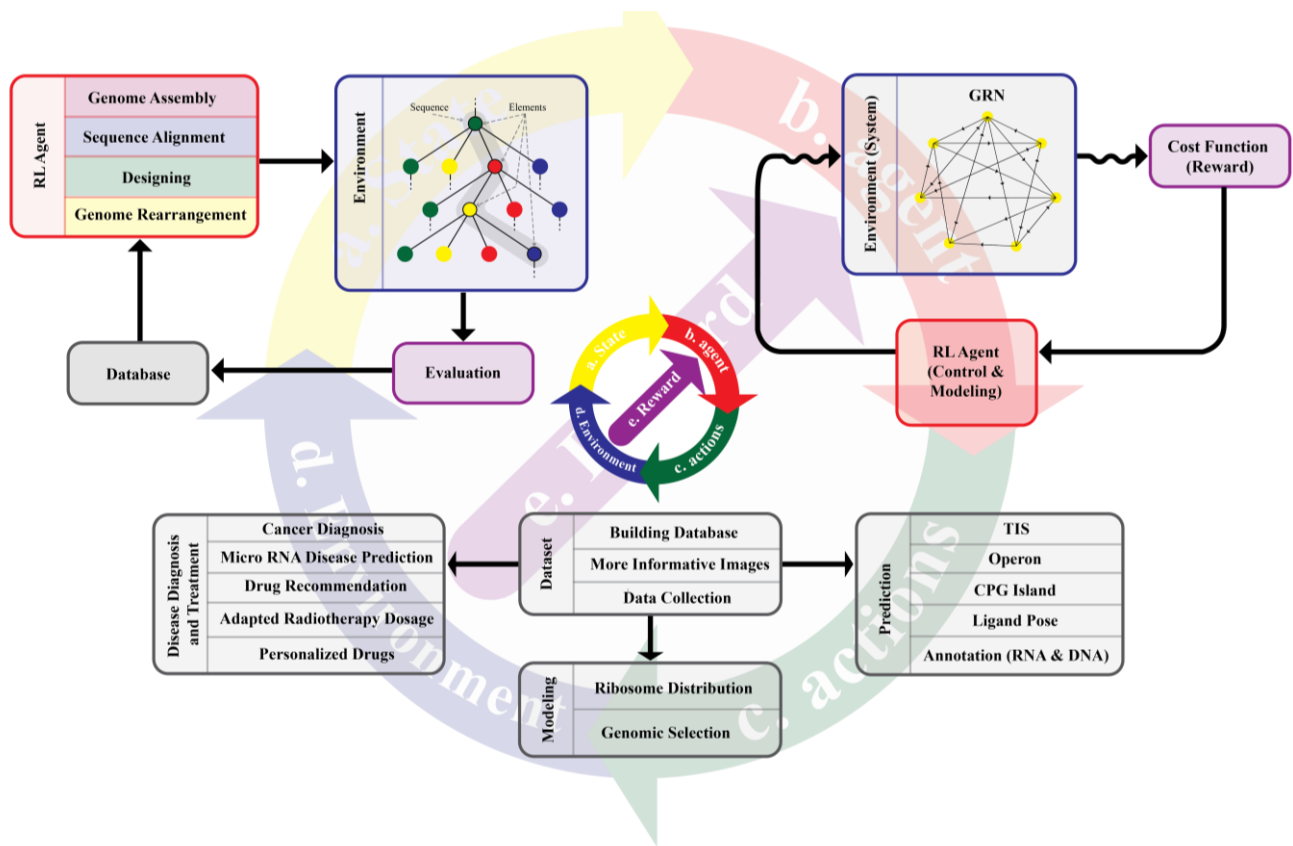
RL Agent

Genome Assembly

Sequence Alignment

Designing

Genome Rearrangement

Environment

Sequence

Elements

Database

Evaluation

a. State

b. agent

GRN

Environment (System)

Cost Function (Reward)

RL Agent (Control & Modeling)

a. State

b. agent

e. Reward

d. Environment

c. actions

e. Reward

d. Environment

c. actions

Disease Diagnosis and Treatment

Cancer Diagnosis

Micro RNA Disease Prediction

Drug Recommendation

Adapted Radiotherapy Dosage

Personalized Drugs

Dataset

Building Database

More Informative Images

Data Collection

Prediction

TIS

Operon

CPG Island

Ligand Pose

Annotation (RNA & DNA)

Modeling

Ribosome Distribution

Genomic Selection